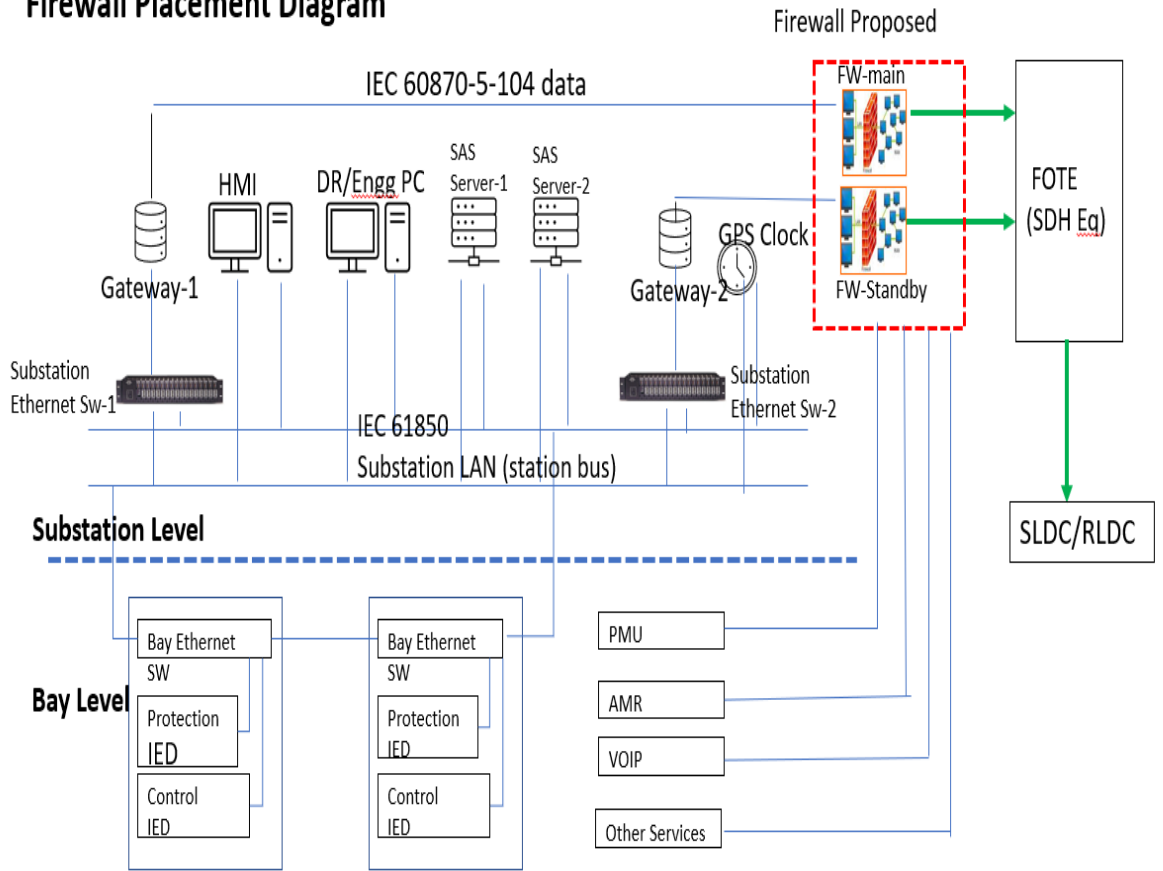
Firewall Placement Diagram

Firewall Proposed

IEC 60870-5-104 data

FW-main

FW-Standby

FOTE (SDH Eq)

HMI

DR/Engg PC

SAS Server-1

SAS Server-2

GPS Clock

Gateway-1

Gateway-2

Substation Ethernet Sw-1

Substation Ethernet Sw-2

IEC 61850 Substation LAN (station bus)

SLDC/RLDC

Substation Level

Bay Level

Bay Ethernet SW

Protection IED

Control IED

Bay Ethernet SW

Protection IED

Control IED

PMU

AMR

VOIP

Other Services